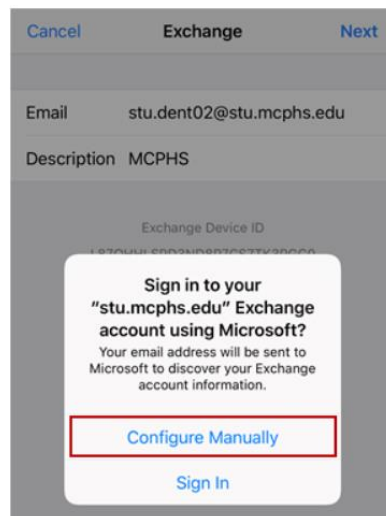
Cancel Exchange Next

Email stu.dent02@stu.mcphs.edu

Description MCPHS

Exchange Device ID

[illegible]

Sign in to your "stu.mcphs.edu" Exchange account using Microsoft?

Your email address will be sent to Microsoft to discover your Exchange account information.

Configure Manually

Sign In